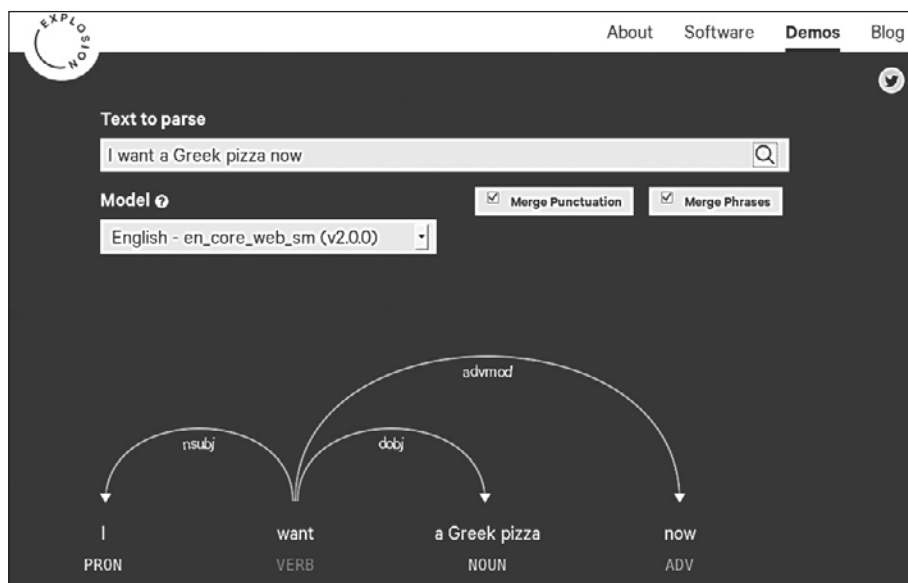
EXPLOSION

About Software Demos Blog

Text to parse

I want a Greek pizza now

Model

English - en_core_web_sm (v2.0.0)

Merge Punctuation

Merge Phrases

advmod

nsubj

dobj

I
PRON

want
VERB

a Greek pizza
NOUN

now
ADV